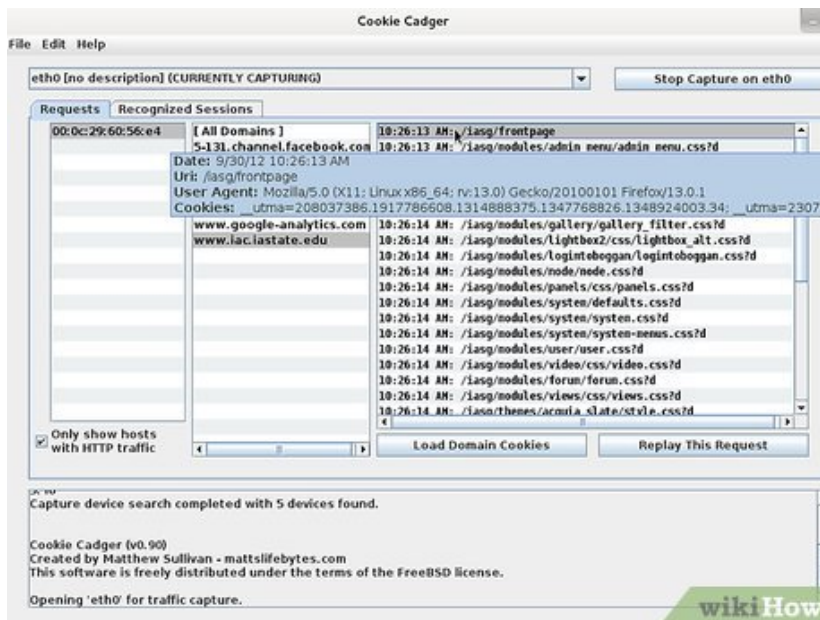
Cookie Cadger

File Edit Help

eth0 [no description] (CURRENTLY CAPTURING)

Stop Capture on eth0

Requests | Recognized Sessions

00:0c:29:60:56:e4

[ All Domains ]
5-131.channel.facebook.com
www.google-analytics.com
www.iac.iastate.edu

10:26:13 AM: /iasg/frontpage
10:26:13 AM: /iasg/modules/admin_menu/admin_menu.css?d

Date: 9/30/12 10:26:13 AM
Uri: /iasg/frontpage
User Agent: Mozilla/5.0 (X11; Linux x86_64; rv:13.0) Gecko/20100101 Firefox/13.0.1
Cookies: __utma=208037386.1917786608.1314888375.1347768826.1348924003.34; __utma=2307

10:26:14 AM: /iasg/modules/gallery/gallery_filter.css?d
10:26:14 AM: /iasg/modules/lightbox2/css/lightbox_alt.css?d
10:26:14 AM: /iasg/modules/logintoboggan/logintoboggan.css?d
10:26:14 AM: /iasg/modules/node/node.css?d
10:26:14 AM: /iasg/modules/panels/css/panels.css?d
10:26:14 AM: /iasg/modules/system/defaults.css?d
10:26:14 AM: /iasg/modules/system/system.css?d
10:26:14 AM: /iasg/modules/system/system-menus.css?d
10:26:14 AM: /iasg/modules/user/user.css?d
10:26:14 AM: /iasg/modules/video/css/video.css?d
10:26:14 AM: /iasg/modules/forum/forum.css?d
10:26:14 AM: /iasg/modules/views/css/views.css?d
10:26:14 AM: /iasg/themes/acquia_slate/style.css?d

Only show hosts with HTTP traffic

Load Domain Cookies

Replay This Request

Capture device search completed with 5 devices found.

Cookie Cadger (v0.90)
Created by Matthew Sullivan - mattslifebytes.com
This software is freely distributed under the terms of the FreeBSD license.

Opening 'eth0' for traffic capture.

wikiHow